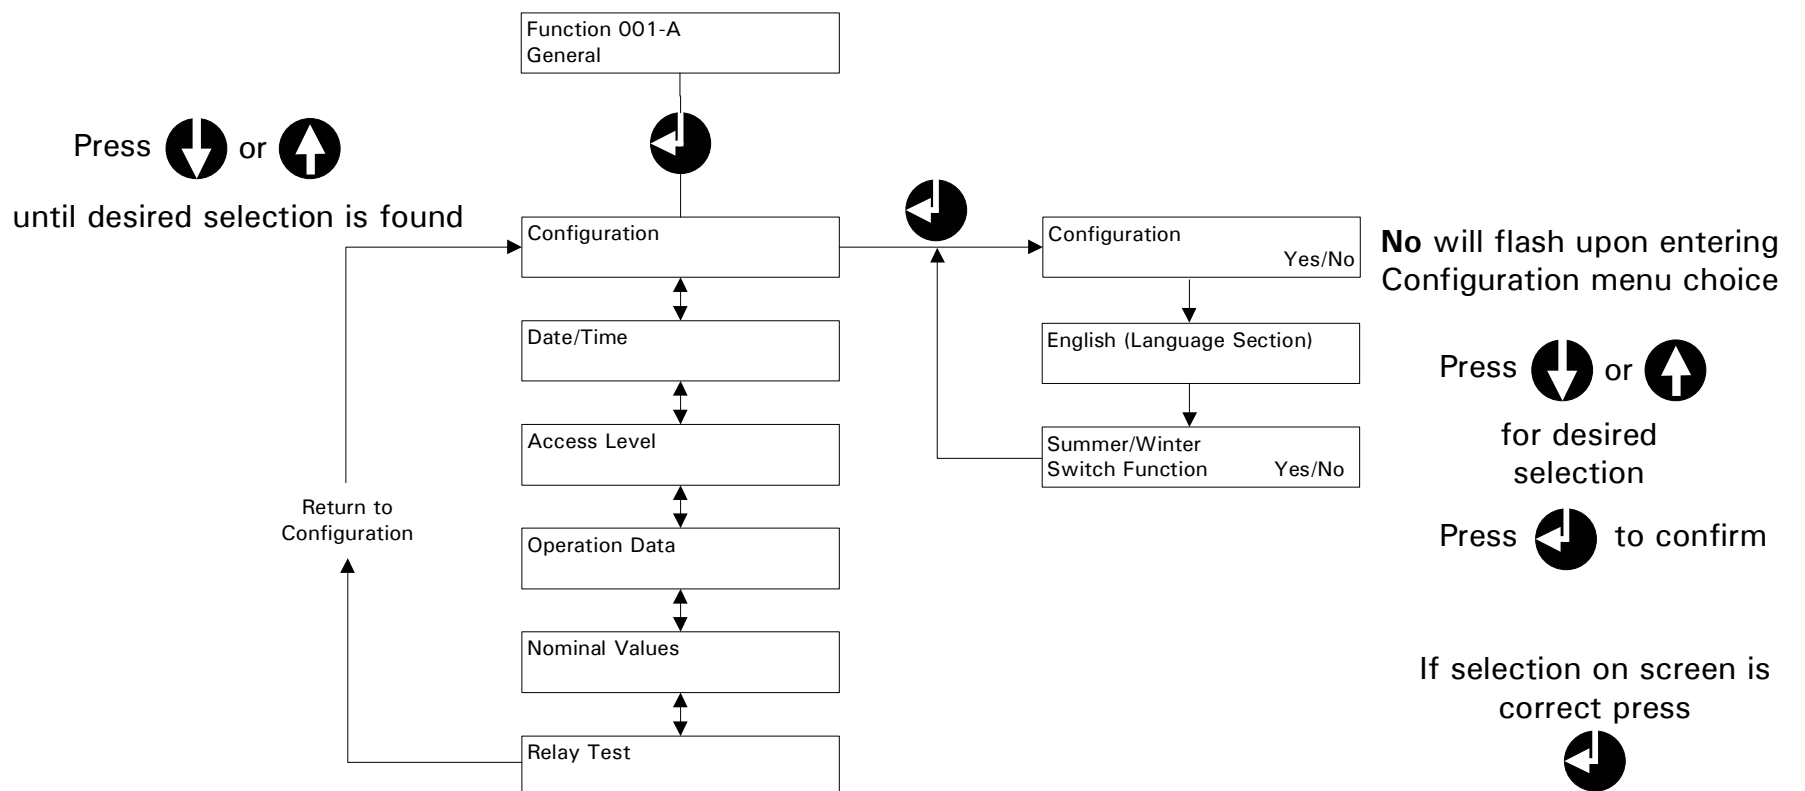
Function 001-A
General

Press or

until desired selection is found

Configuration

Date/Time

Access Level

Operation Data

Nominal Values

Relay Test

Return to Configuration

Configuration
Yes/No

English (Language Section)

Summer/Winter
Switch Function Yes/No

**No** will flash upon entering Configuration menu choice

Press or

for desired selection

Press to confirm

If selection on screen is correct press